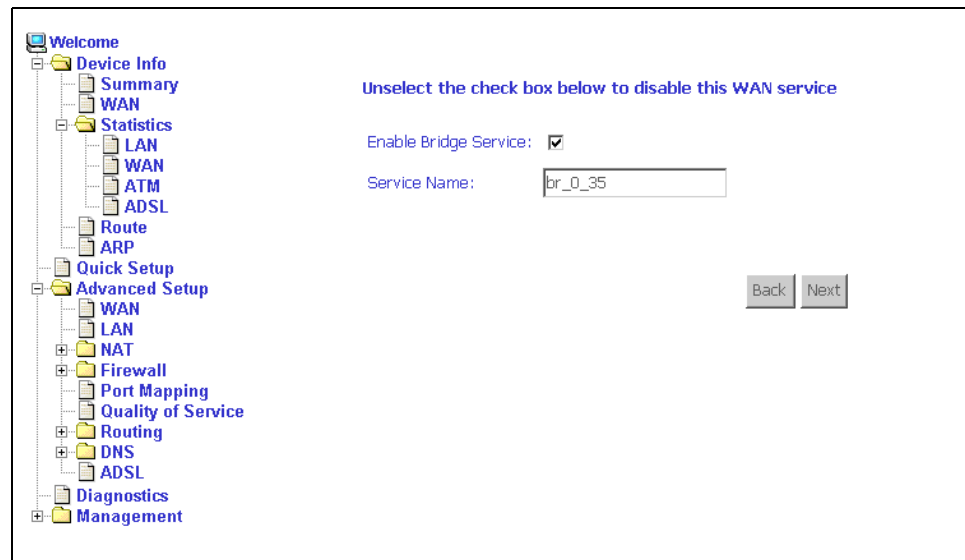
Welcome
Device Info
Summary
WAN
Statistics
LAN
WAN
ATM
ADSL
Route
ARP
Quick Setup
Advanced Setup
WAN
LAN
NAT
Firewall
Port Mapping
Quality of Service
Routing
DNS
ADSL
Diagnostics
Management

Unselect the check box below to disable this WAN service

Enable Bridge Service: ☑

Service Name: br_0_35

Back Next